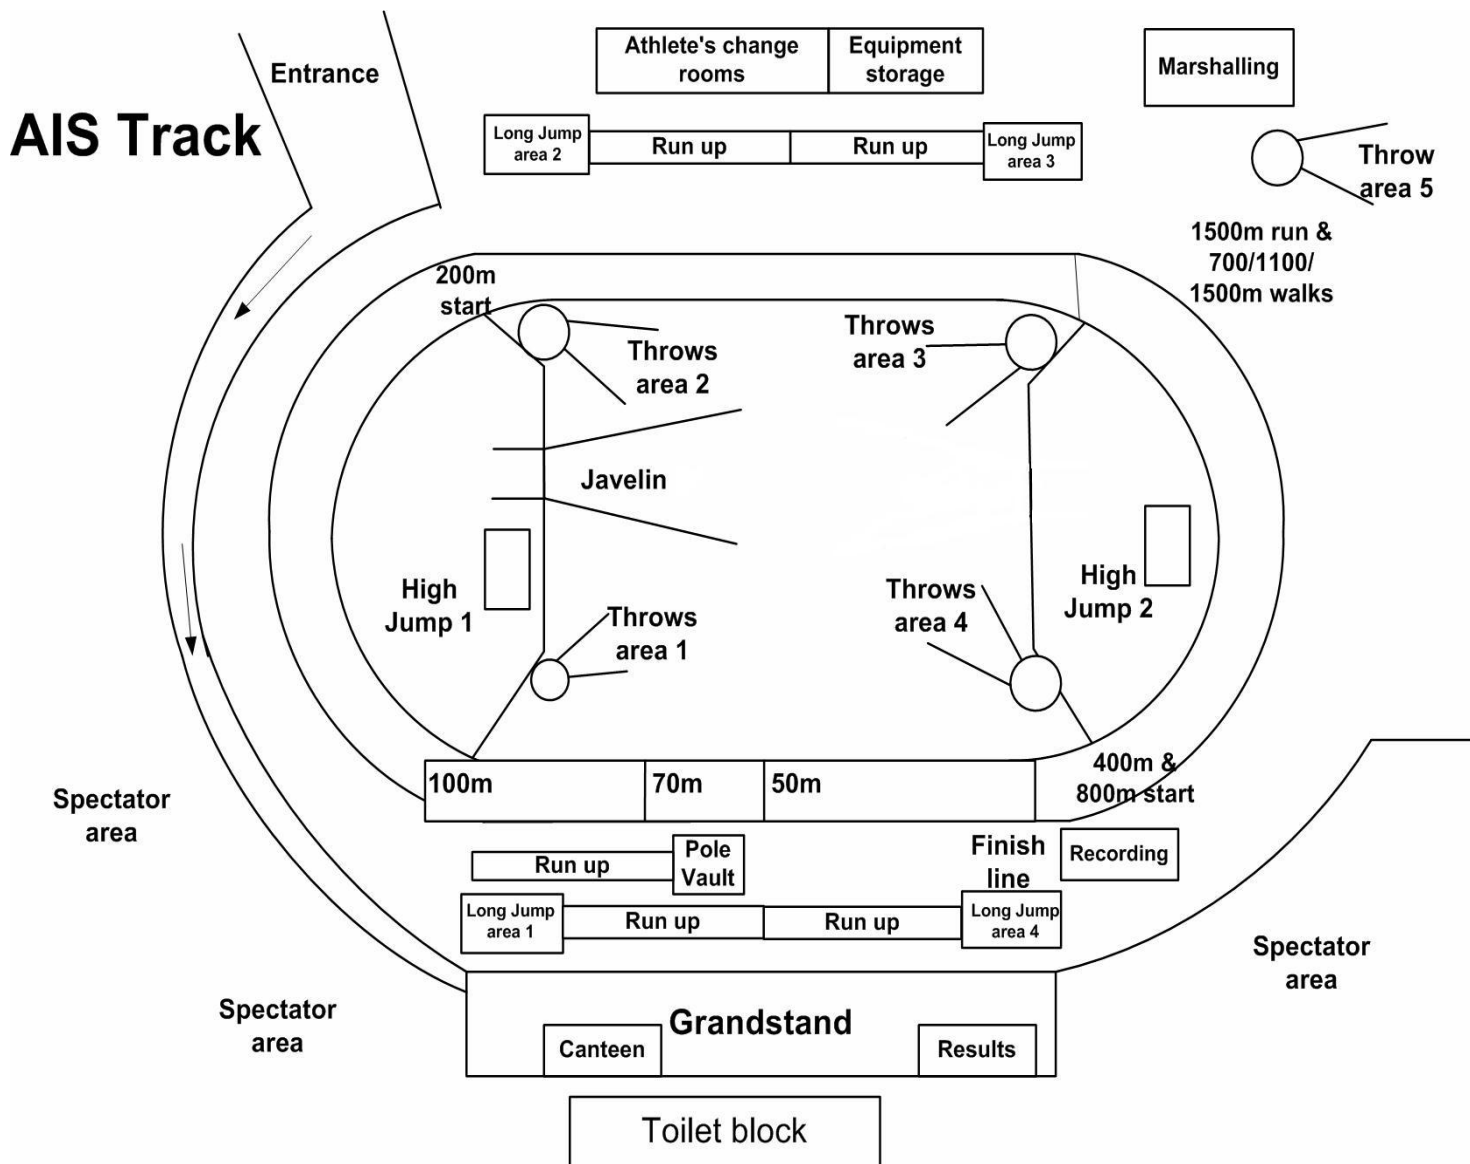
AIS Track

Entrance

Athlete's change rooms

Equipment storage

Marshalling

Long Jump area 2

Run up

Run up

Long Jump area 3

Throw area 5

1500m run & 700/1100/ 1500m walks

200m start

Throws area 2

Throws area 3

Javelin

High Jump 1

Throws area 1

Throws area 4

High Jump 2

100m

70m

50m

400m & 800m start

Spectator area

Run up

Pole Vault

Finish line

Recording

Long Jump area 1

Run up

Run up

Long Jump area 4

Spectator area

Spectator area

Grandstand

Canteen

Results

Toilet block